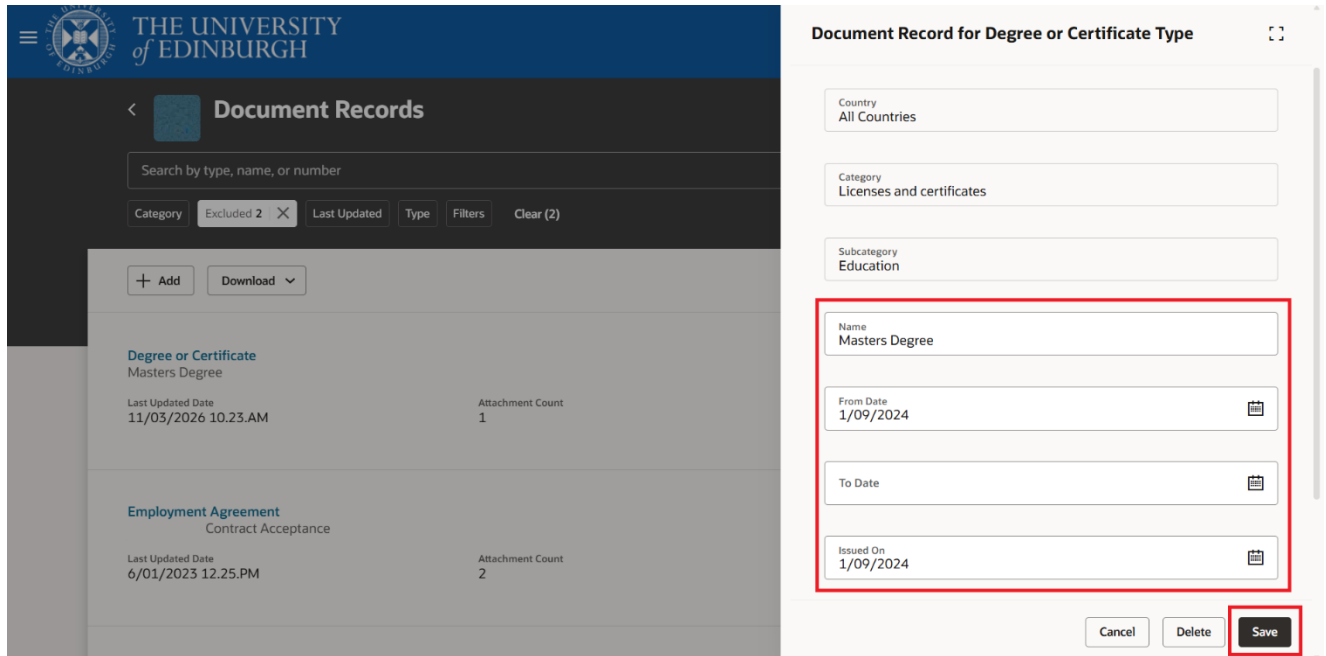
THE UNIVERSITY of EDINBURGH

Document Records

Search by type, name, or number

Category
Excluded 2
Last Updated
Type
Filters
Clear (2)

+ Add
Download

Degree or Certificate
Masters Degree
Last Updated Date
11/03/2026 10.23.AM
Attachment Count
1

Employment Agreement
Contract Acceptance
Last Updated Date
6/01/2023 12.25.PM
Attachment Count
2

Document Record for Degree or Certificate Type

Country
All Countries

Category
Licenses and certificates

Subcategory
Education

Name
Masters Degree

From Date
1/09/2024

To Date

Issued On
1/09/2024

Cancel
Delete
Save